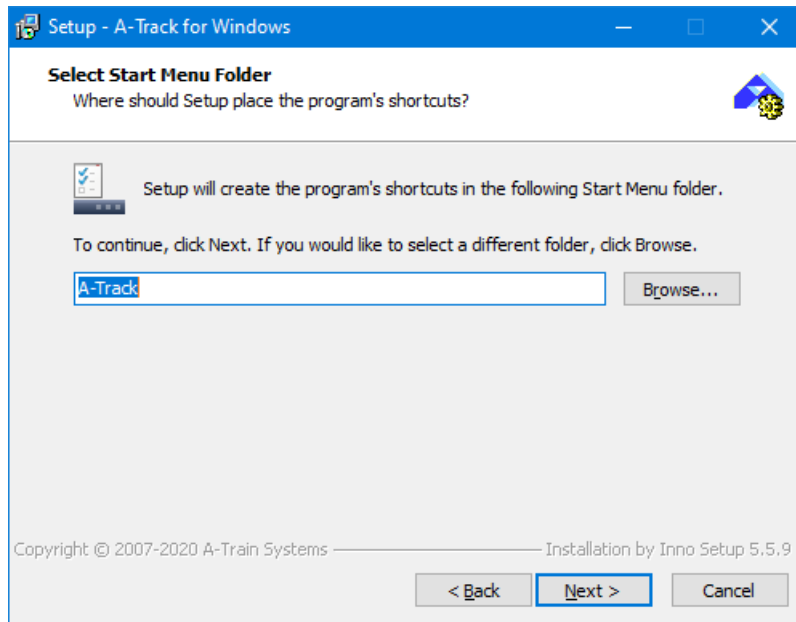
Setup - A-Track for Windows

Select Start Menu Folder
Where should Setup place the program's shortcuts?

Setup will create the program's shortcuts in the following Start Menu folder.

To continue, click Next. If you would like to select a different folder, click Browse.

A-Track

Browse...

Copyright © 2007-2020 A-Train Systems

Installation by Inno Setup 5.5.9

< Back

Next >

Cancel